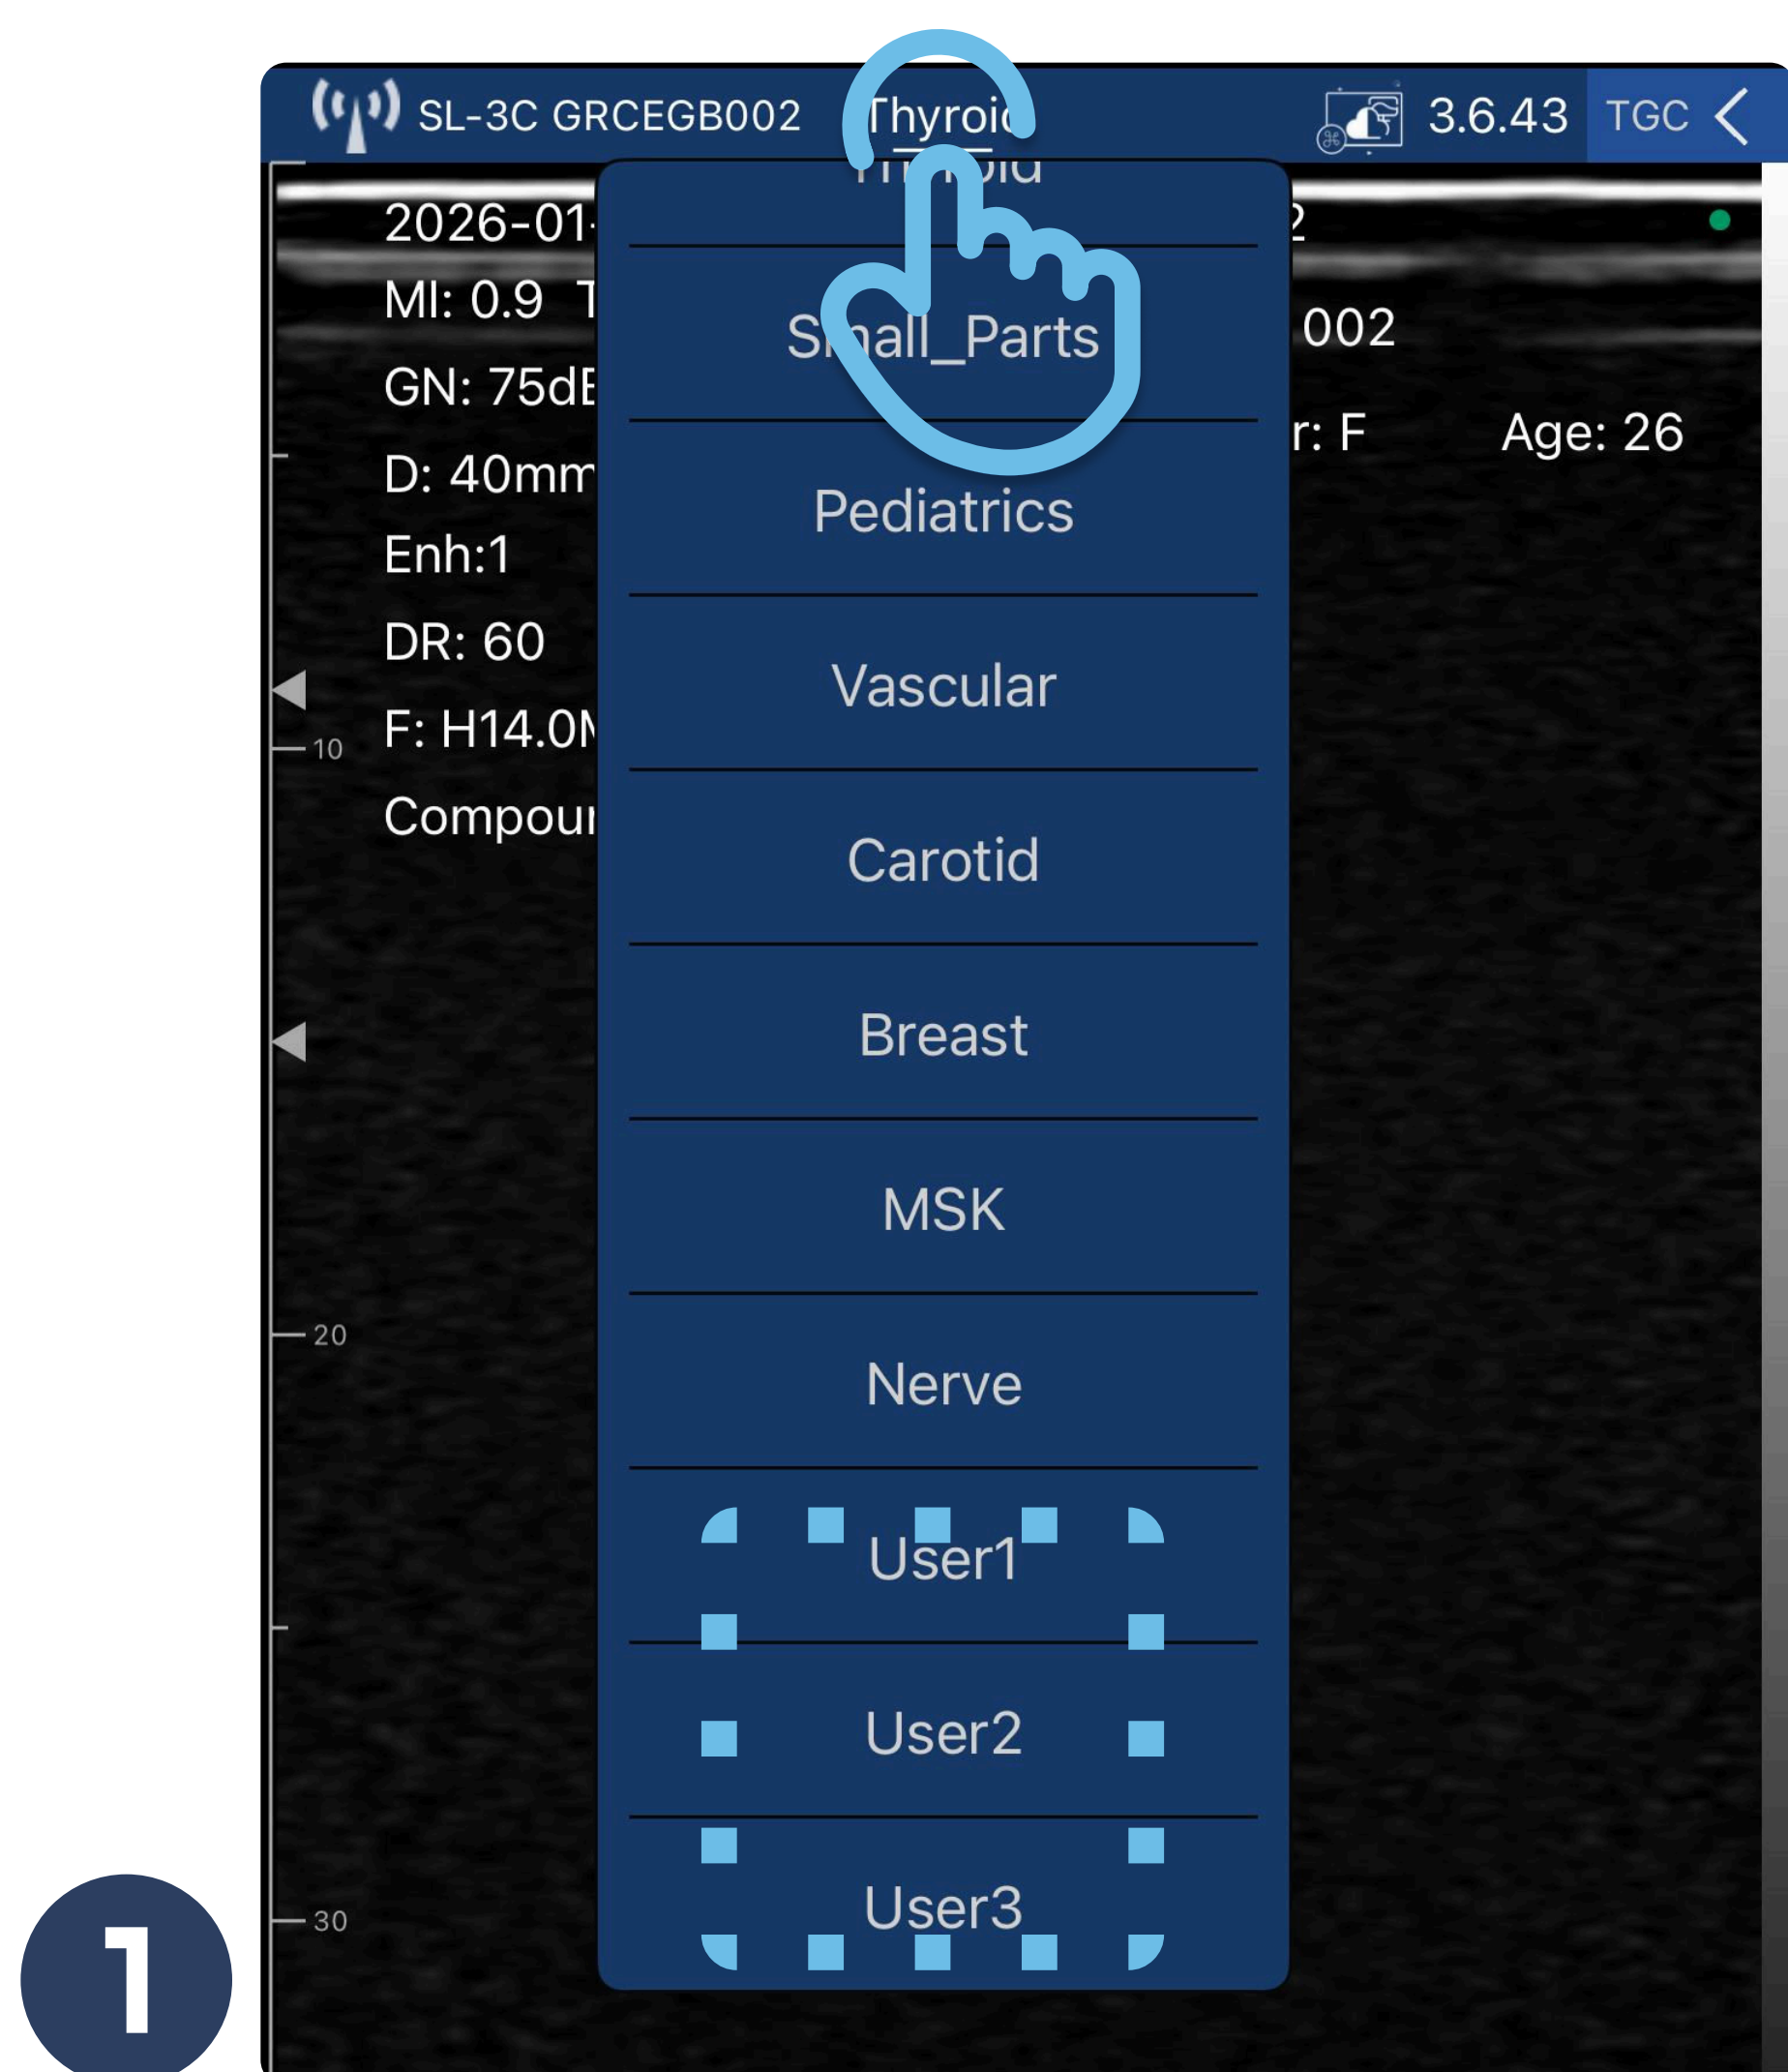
SL-3C GRCEGB002 Thyroid 3.6.43 TGC

2026-01-
MI: 0.9 T
GN: 75dE
D: 40mm
Enh:1
DR: 60
F: H14.0M
Compour

2
002
r: F Age: 26

10
20
30

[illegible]
Small_Parts
Pediatrics
Vascular
Carotid
Breast
MSK
Nerve
User1
User2
User3

1